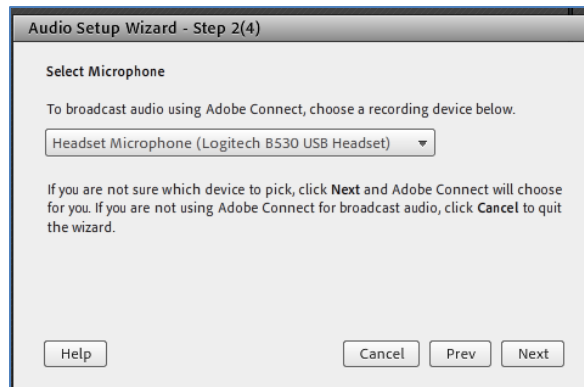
Audio Setup Wizard - Step 2(4)

Select Microphone

To broadcast audio using Adobe Connect, choose a recording device below.

Headset Microphone (Logitech B530 USB Headset)

If you are not sure which device to pick, click Next and Adobe Connect will choose for you. If you are not using Adobe Connect for broadcast audio, click Cancel to quit the wizard.

Help

Cancel

Prev

Next